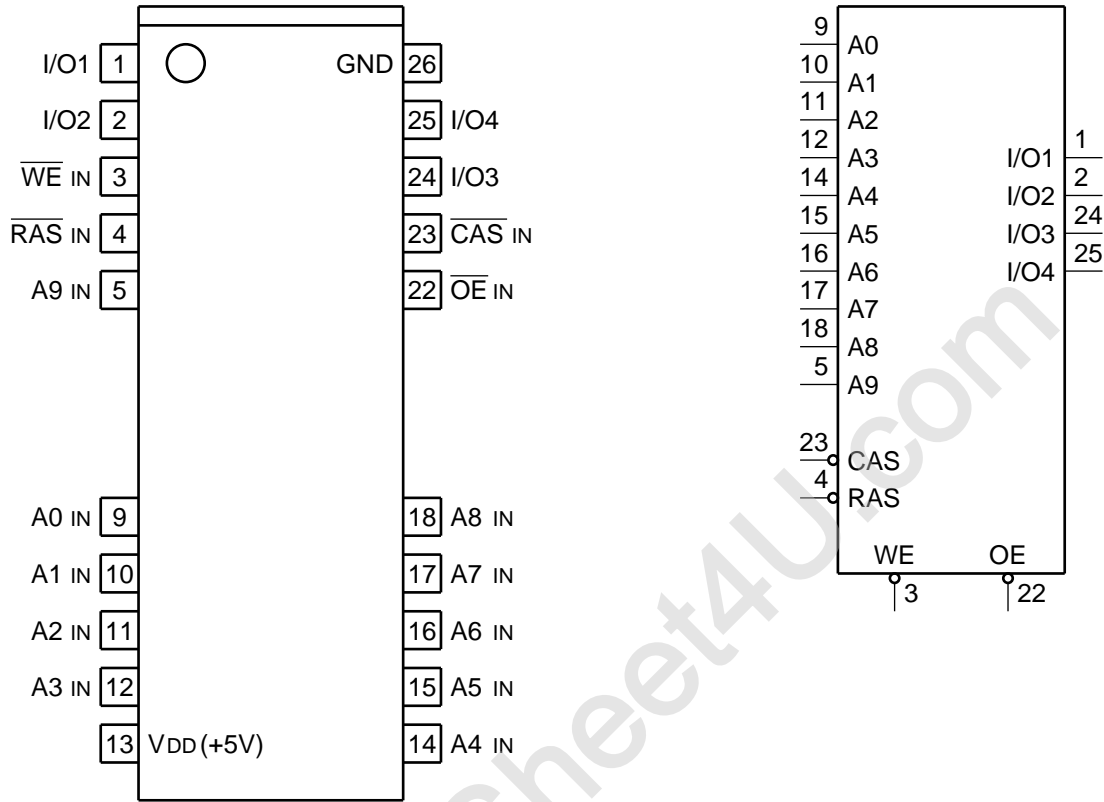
I/O1 1
I/O2 2
$\overline{WE}$ IN 3
$\overline{RAS}$ IN 4
A9 IN 5
A0 IN 9
A1 IN 10
A2 IN 11
A3 IN 12
13 VDD (+5V)

GND 26
25 I/O4
24 I/O3
23 $\overline{CAS}$ IN
22 $\overline{OE}$ IN
18 A8 IN
17 A7 IN
16 A6 IN
15 A5 IN
14 A4 IN

9 A0
10 A1
11 A2
12 A3
14 A4
15 A5
16 A6
17 A7
18 A8
5 A9
23 CAS
4 RAS
I/O1 1
I/O2 2
I/O3 24
I/O4 25
WE 3
OE 22

sheet4U.com